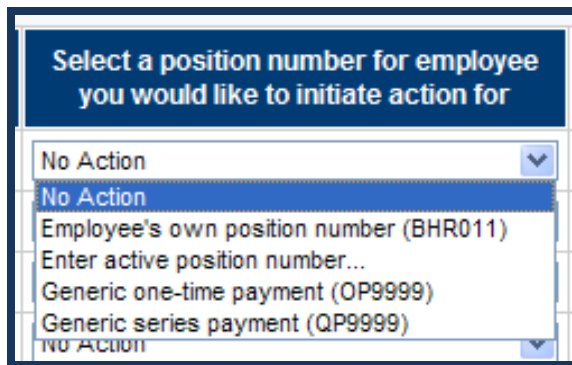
Select a position number for employee you would like to initiate action for

No Action

No Action
Employee's own position number (BHR011)
Enter active position number...
Generic one-time payment (OP9999)
Generic series payment (QP9999)

No Action